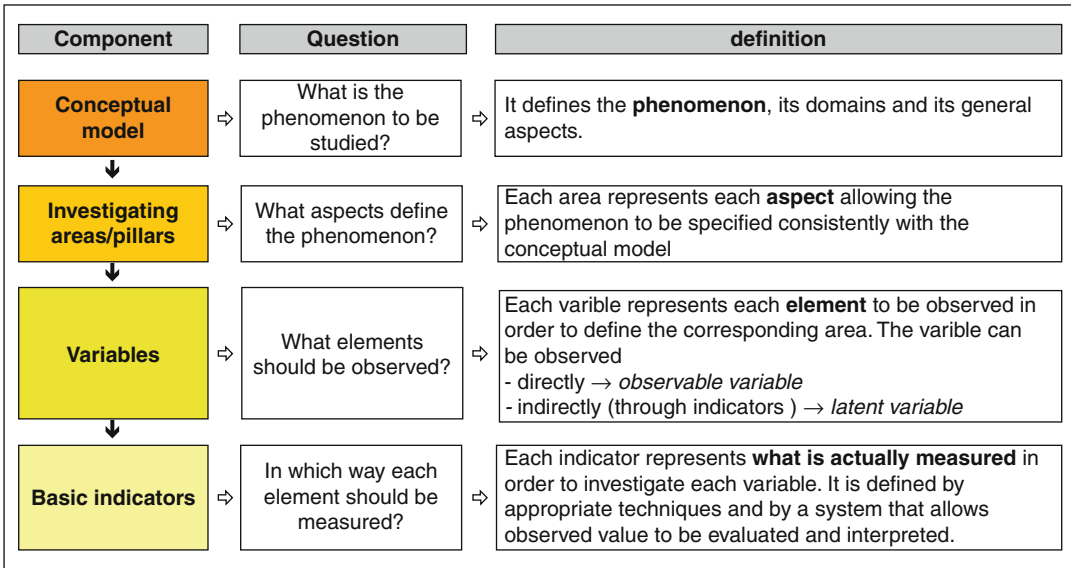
| Component | Question | definition |
|---|---|---|
| **Conceptual model** | What is the phenomenon to be studied? | It defines the **phenomenon**, its domains and its general aspects. |
| **Investigating areas/pillars** | What aspects define the phenomenon? | Each area represents each **aspect** allowing the phenomenon to be specified consistently with the conceptual model |
| **Variables** | What elements should be observed? | Each varible represents each **element** to be observed in order to define the corresponding area. The varible can be observed - directly → *observable variable* - indirectly (through indicators ) → *latent variable* |
| **Basic indicators** | In which way each element should be measured? | Each indicator represents **what is actually measured** in order to investigate each variable. It is defined by appropriate techniques and by a system that allows observed value to be evaluated and interpreted. |